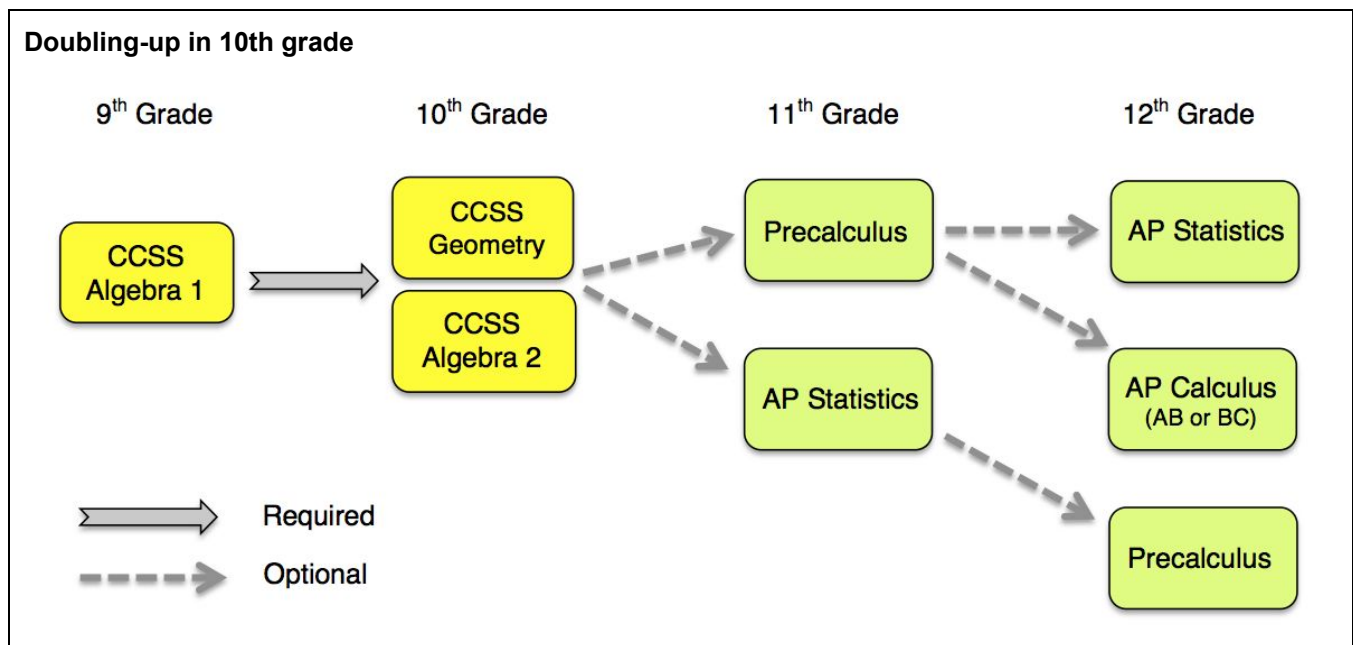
Doubling-up in 10th grade

9th Grade

10th Grade

11th Grade

12th Grade

CCSS Algebra 1

CCSS Geometry

CCSS Algebra 2

Precalculus

AP Statistics

AP Statistics

AP Calculus (AB or BC)

Precalculus

Required

Optional